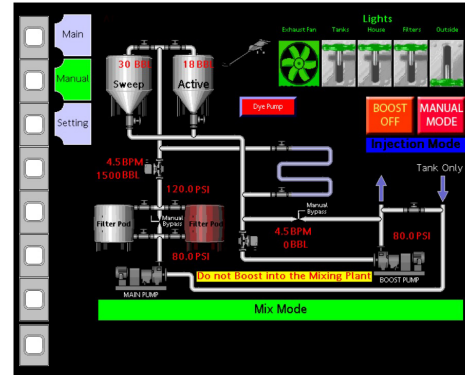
Main

Manual

Setting

30 BBL
Sweep

18 BBL
Active

Lights
Exhaust Fan
Tanks
House
Filters
Outside

Dye Pump

BOOST OFF

MANUAL MODE

Injection Mode

Tank Only

4.5 BPM
1500 BBL

120.0 PSI

Filter Pod

Manual Bypass

Filter Pod

Manual Bypass

4.5 BPM
0 BBL

80.0 PSI

80.0 PSI

Do not Boost into the Mixing Plant

MAIN PUMP

BOOST PUMP

Mix Mode